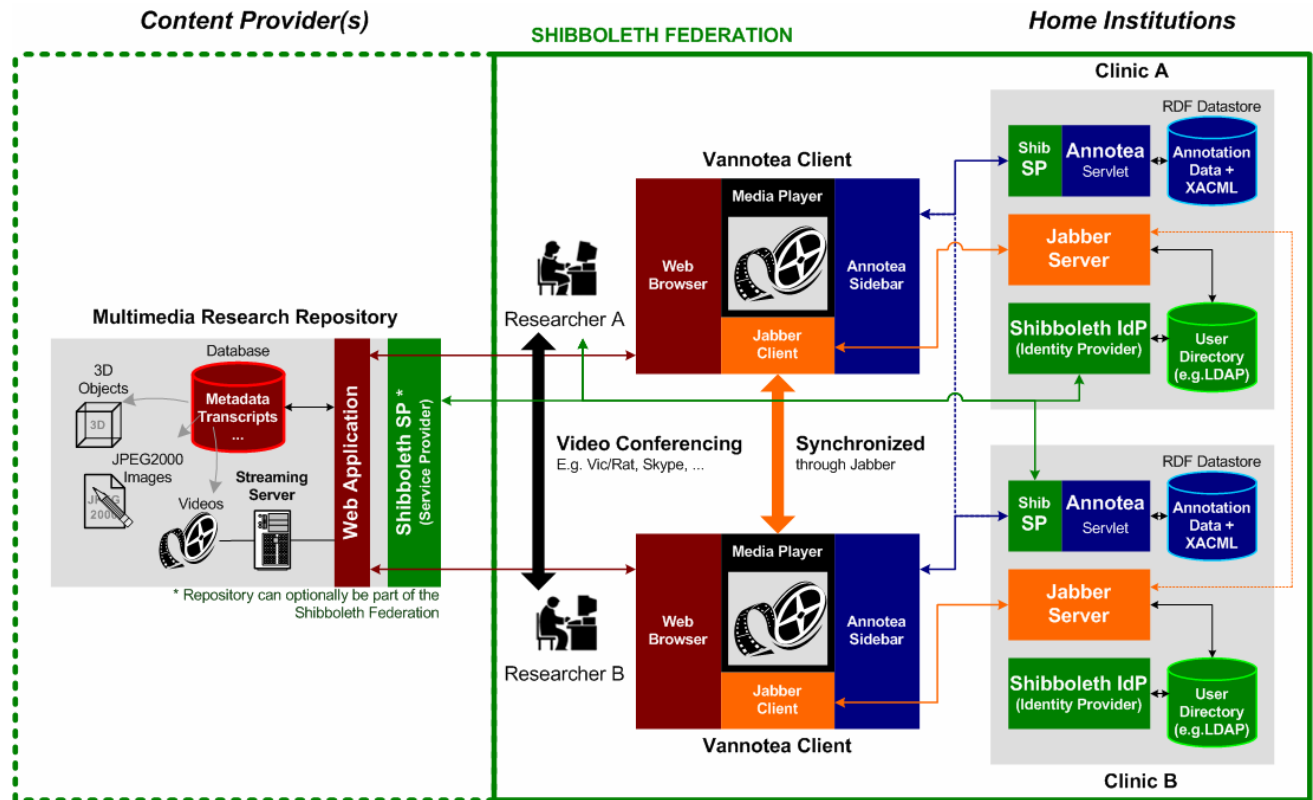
Content Provider(s)

SHIBBOLETH FEDERATION

Home Institutions

Clinic A

RDF Datastore

Shib SP

Annotea Servlet

Annotation Data + XACML

Vannotea Client

Media Player

Web Browser

Annotea Sidebar

Jabber Client

Jabber Server

Researcher A

Multimedia Research Repository

Shibboleth IdP (Identity Provider)

User Directory (e.g.LDAP)

Database

3D Objects

3D

Metadata Transcripts ...

Web Application

Shibboleth SP * (Service Provider)

JPEG2000 Images

JPEG 2000

Videos

Streaming Server

Video Conferencing
E.g. Vic/Rat, Skype, ...

Synchronized
through Jabber

RDF Datastore

Shib SP

Annotea Servlet

Annotation Data + XACML

Media Player

Web Browser

Annotea Sidebar

Jabber Client

Jabber Server

* Repository can optionally be part of the Shibboleth Federation

Researcher B

Shibboleth IdP (Identity Provider)

User Directory (e.g.LDAP)

Vannotea Client

Clinic B